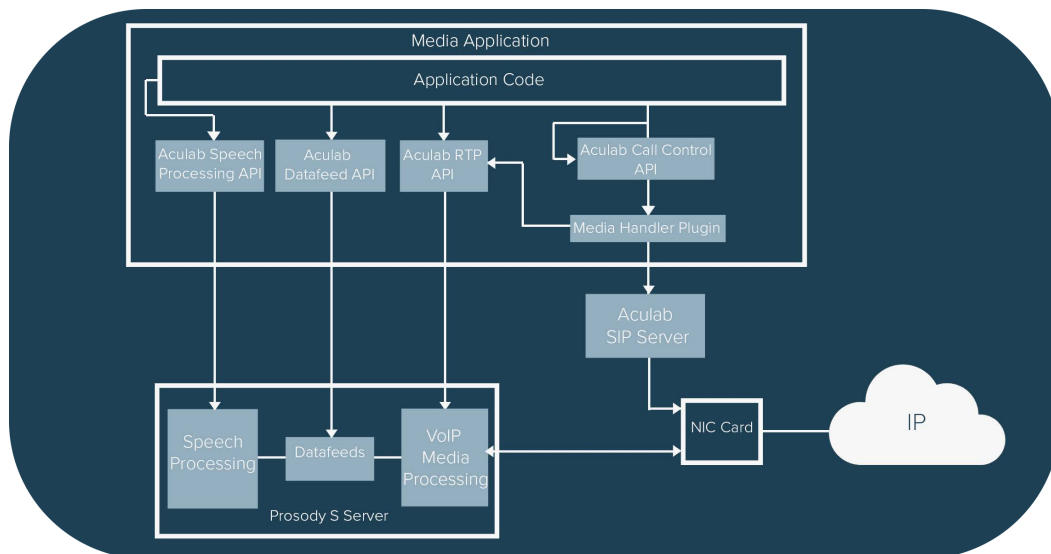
Media Application

Application Code

Aculab Speech Processing API

Aculab Datafeed API

Aculab RTP API

Aculab Call Control API

Media Handler Plugin

Aculab SIP Server

Speech Processing

Datafeeds

VoIP Media Processing

Prosody S Server

NIC Card

IP